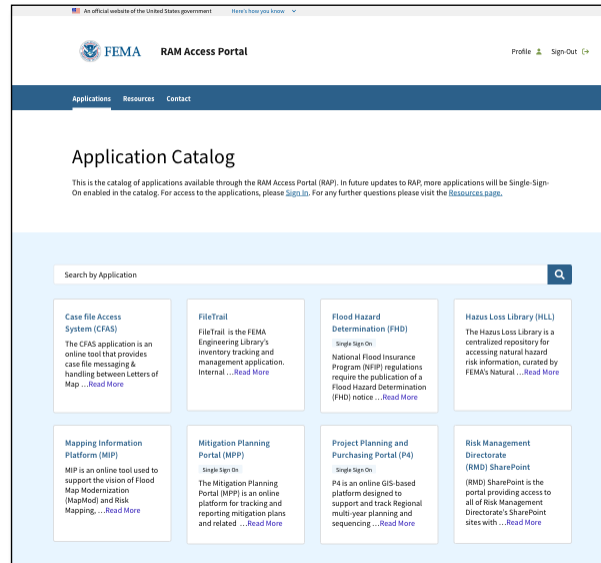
An official website of the United States government Here's how you know

FEMA RAM Access Portal

Profile Sign-Out

Applications Resources Contact

Application Catalog

This is the catalog of applications available through the RAM Access Portal (RAP). In future updates to RAP, more applications will be Single-Sign-On enabled in the catalog. For access to the applications, please Sign In. For any further questions please visit the Resources page.

Search by Application

Case file Access System (CFAS)

The CFAS application is an online tool that provides case file messaging & handling between Letters of Map …Read More

FileTrail

FileTrail is the FEMA Engineering Library's inventory tracking and management application. Internal …Read More

Flood Hazard Determination (FHD)

Single Sign On

National Flood Insurance Program (NFIP) regulations require the publication of a Flood Hazard Determination (FHD) notice …Read More

Hazus Loss Library (HLL)

The Hazus Loss Library is a centralized repository for accessing natural hazard risk information, curated by FEMA's Natural …Read More

Mapping Information Platform (MIP)

MIP is an online tool used to support the vision of Flood Map Modernization (MapMod) and Risk Mapping, …Read More

Mitigation Planning Portal (MPP)

Single Sign On

The Mitigation Planning Portal (MPP) is an online platform for tracking and reporting mitigation plans and related …Read More

Project Planning and Purchasing Portal (P4)

Single Sign On

P4 is an online GIS-based platform designed to support and track Regional multi-year planning and sequencing …Read More

Risk Management Directorate (RMD) SharePoint

(RMD) SharePoint is the portal providing access to all of Risk Management Directorate's SharePoint sites with …Read More